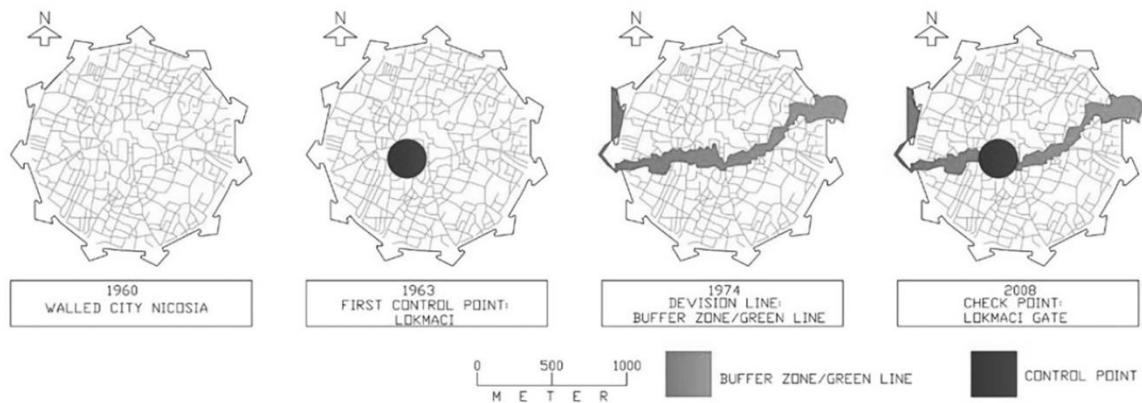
N

N

N

N

1960
WALLED CITY NICOSIA

1963
FIRST CONTROL POINT:
LOKMACI

1974
DEVISION LINE:
BUFFER ZONE/GREEN LINE

2008
CHECK POINT:
LOKMACI GATE

0 500 1000
M E T E R

BUFFER ZONE/GREEN LINE

CONTROL POINT